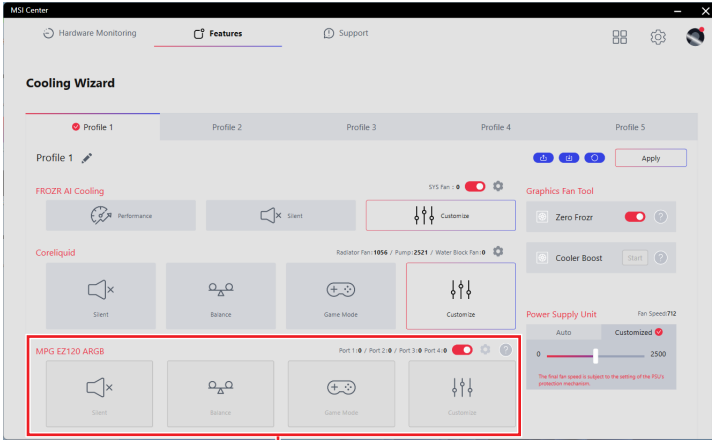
MSI Center

Hardware Monitoring
Features
Support

Cooling Wizard

Profile 1
Profile 2
Profile 3
Profile 4
Profile 5

Profile 1

Apply

FROZR AI Cooling
SYS Fan : 0

Performance
Silent
Customize

Graphics Fan Tool
Zero Frozr
Cooler Boost
Start

Coreliquid
Radiator Fan: 1056 / Pump: 2521 / Water Block Fan: 0

Silent
Balance
Game Mode
Customize

Power Supply Unit
Fan Speed: 712
Auto
Customized
0
2500
The final fan speed is subject to the setting of the PSU's protection mechanism.

MPG EZ120 ARGB
Port 1: 0 / Port 2: 0 / Port 3: 0 Port 4: 0

Silent
Balance
Game Mode
Customize